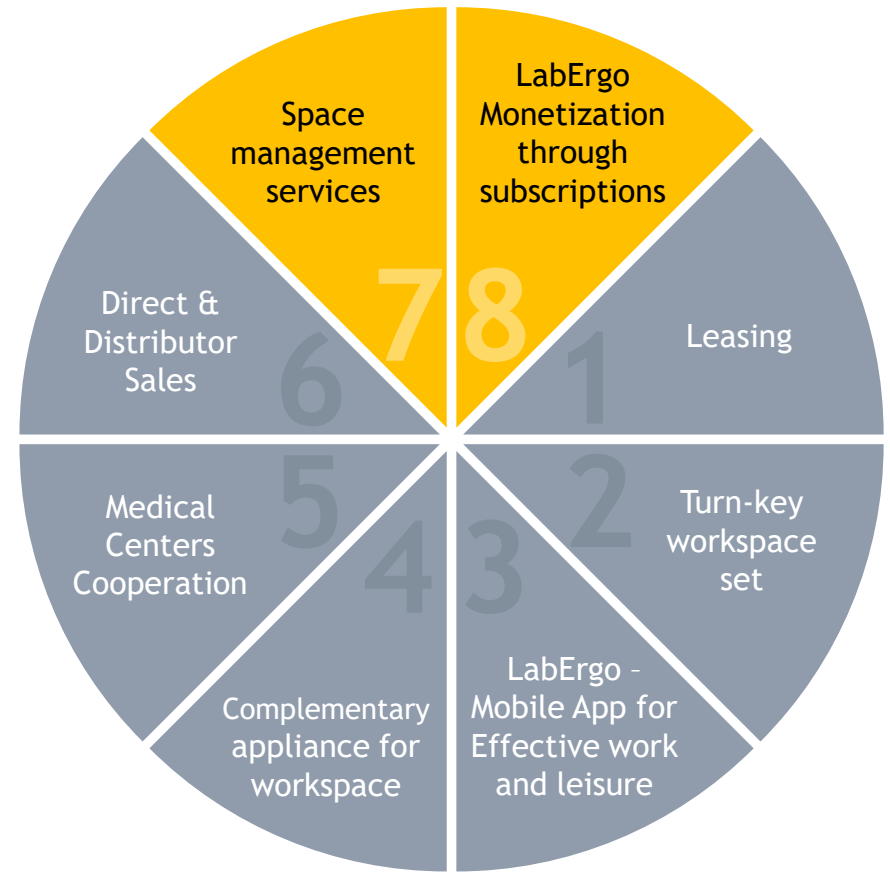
1
Leasing

2
Turn-key workspace set

3
LabErgo – Mobile App for Effective work and leisure

4
Complementary appliance for workspace

5
Medical Centers Cooperation

6
Direct & Distributor Sales

7
Space management services

8
LabErgo Monetization through subscriptions